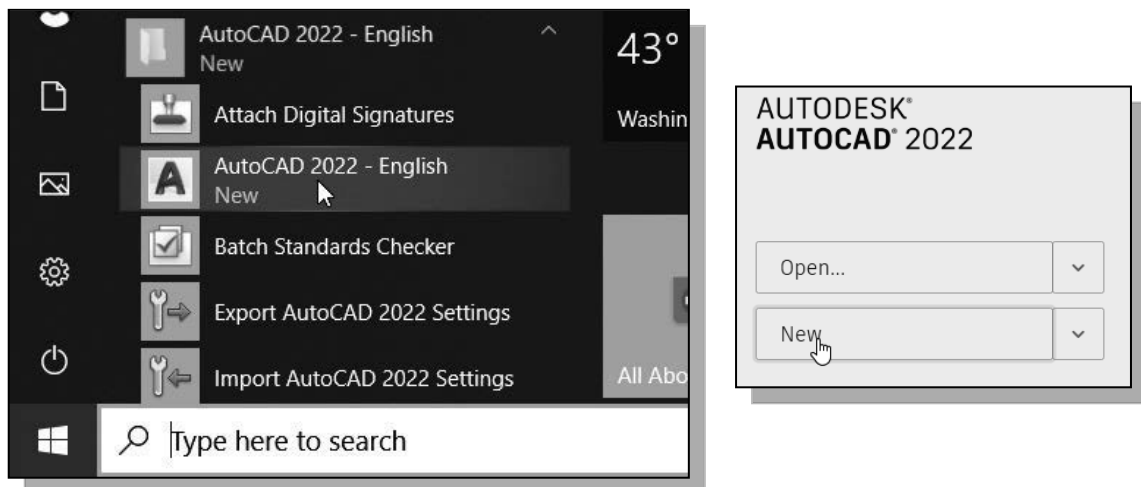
AutoCAD 2022 - English
New

Attach Digital Signatures

AutoCAD 2022 - English
New

Batch Standards Checker

Export AutoCAD 2022 Settings

Import AutoCAD 2022 Settings

Type here to search

43°

Washin

All Abo

AUTODESK®
AUTOCAD® 2022

Open...

New